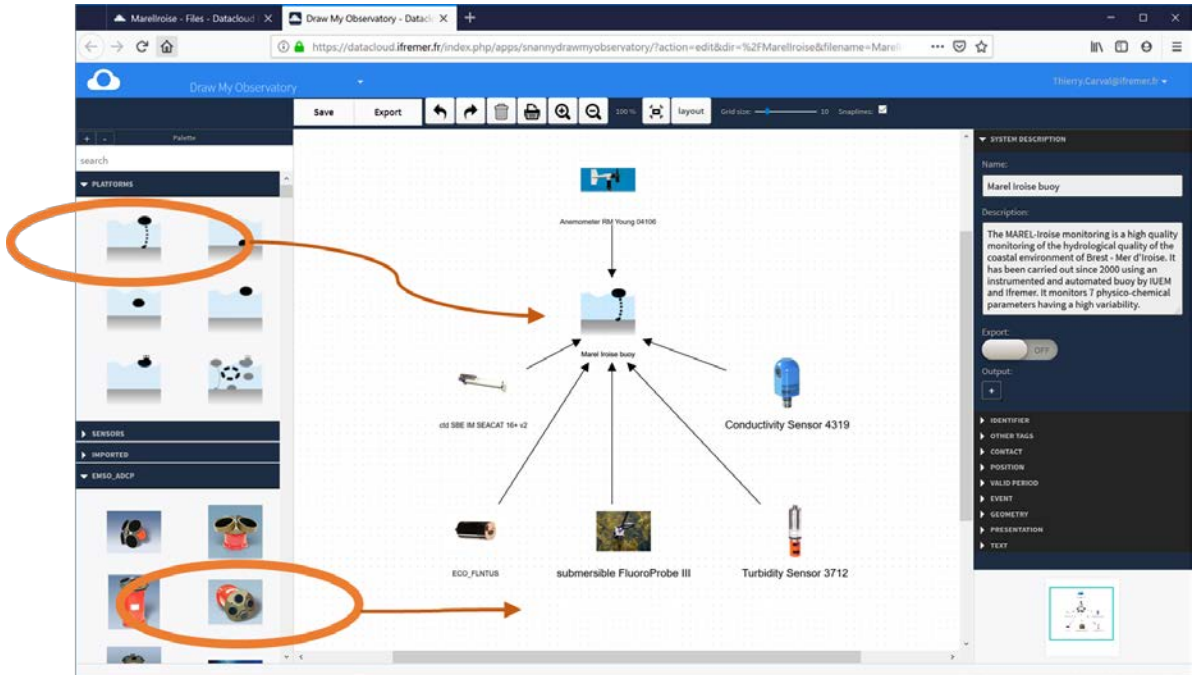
MarelIroise - Files - Datacloud | X
Draw My Observatory - Datacl X
+
https://datacloud.ifremer.fr/index.php/apps/snannydrawmyobservatory/?action=edit&dir=%2FMarelIroise&filename=Marel
Draw My Observatory
Thierry.Carval@ifremer.fr
Save
Export
100 %
layout
Grid size:
10
Snaplines:
+ -
Palette
search
PLATFORMS
SENSORS
IMPORTED
EMSO_ADCP
Anemometer RM Young 04106
Marel Iroise buoy
ctd SBE IM SEACAT 16+ v2
Conductivity Sensor 4319
ECO_FLNTUS
submersible FluoroProbe III
Turbidity Sensor 3712
SYSTEM DESCRIPTION
Name:
Marel Iroise buoy
Description:
The MAREL-Iroise monitoring is a high quality monitoring of the hydrological quality of the coastal environment of Brest - Mer d'Iroise. It has been carried out since 2000 using an instrumented and automated buoy by IUEM and Ifremer. It monitors 7 physico-chemical parameters having a high variability.
Export:
OFF
Output:
+
IDENTIFIER
OTHER TAGS
CONTACT
POSITION
VALID PERIOD
EVENT
GEOMETRY
PRESENTATION
TEXT